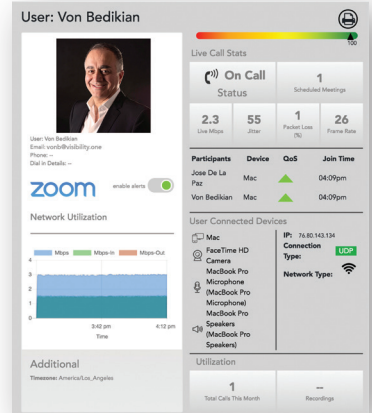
User: Von Bedikian

100

Live Call Stats

On Call
Status

1
Scheduled Meetings

2.3
Live Mbps

55
Jitter

1
Packet Loss (%)

26
Frame Rate

User: Von Bedikian
Email: vonb@visibility.one
Phone: --
Dial in Details: --

zoom

enable alerts

| Participants | Device | QoS | Join Time |
|---|---|---|---|
| Jose De La Paz | Mac | | 04:09pm |
| Von Bedikian | Mac | | 04:09pm |

Network Utilization

Mbps Mbps-In Mbps-Out

4
3
2
1
0

3:42 pm
4:12 pm
Time

User Connected Devices

Mac
FaceTime HD Camera
MacBook Pro
Microphone (MacBook Pro Microphone)
MacBook Pro Speakers (MacBook Pro Speakers)

IP: 76.80.143.134
Connection Type: UDP
Network Type:

Additional
Timezone: America/Los_Angeles

Utilization

1
Total Calls This Month

--
Recordings